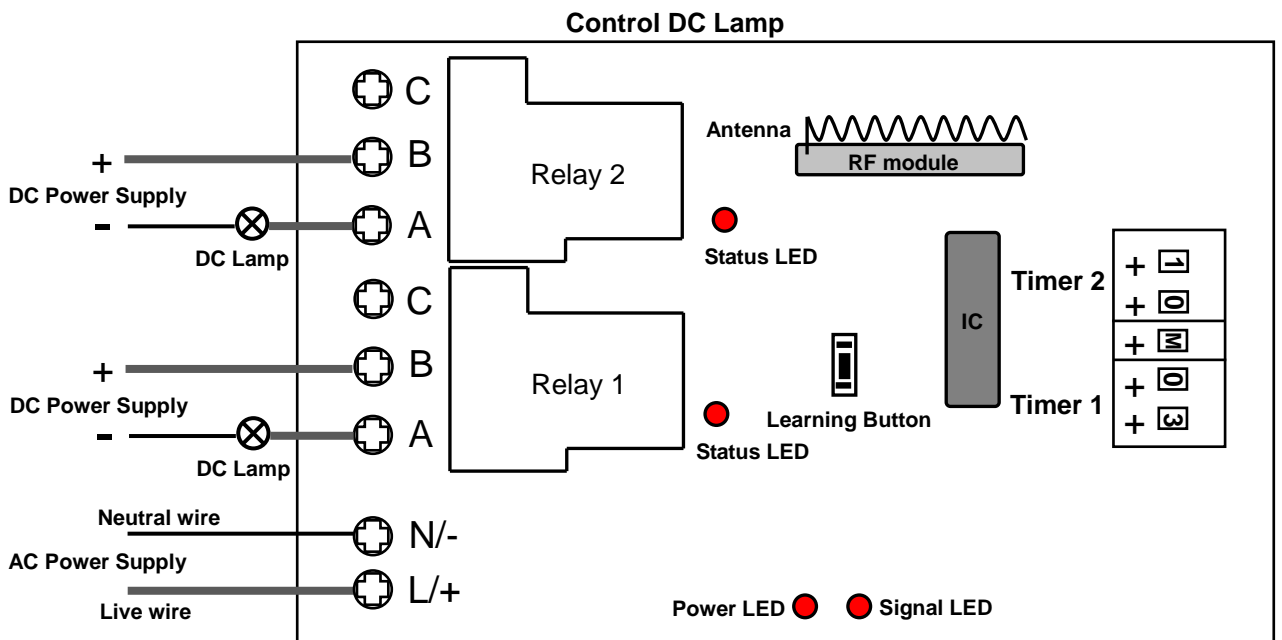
Control DC Lamp

C
+
B
Relay 2
Antenna
RF module
DC Power Supply
-
A
DC Lamp
Status LED
Timer 2
+ 1
+ 0
C
IC
+ M
+
B
Relay 1
+ 0
DC Power Supply
Timer 1
Learning Button
+ 3
-
A
DC Lamp
Status LED
Neutral wire
N/-
AC Power Supply
L/+
Live wire
Power LED
Signal LED